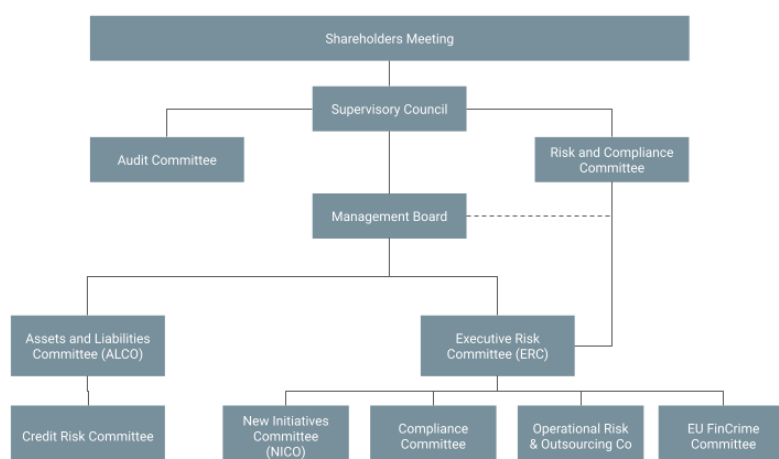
Shareholders Meeting

Supervisory Council

Audit Committee

Risk and Compliance Committee

Management Board

Assets and Liabilities Committee (ALCO)

Executive Risk Committee (ERC)

Credit Risk Committee

New Initiatives Committee (NICO)

Compliance Committee

Operational Risk & Outsourcing Co

EU FinCrime Committee